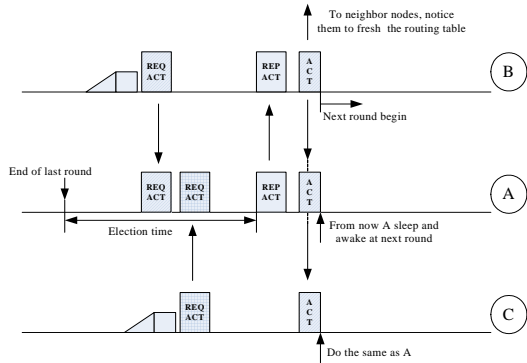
To neighbor nodes, notice them to fresh the routing table

REQ ACT

REP ACT

A C T

B

Next round begin

End of last round

REQ ACT

REQ ACT

REP ACT

A C T

A

Election time

From now A sleep and awake at next round

REQ ACT

A C T

C

Do the same as A